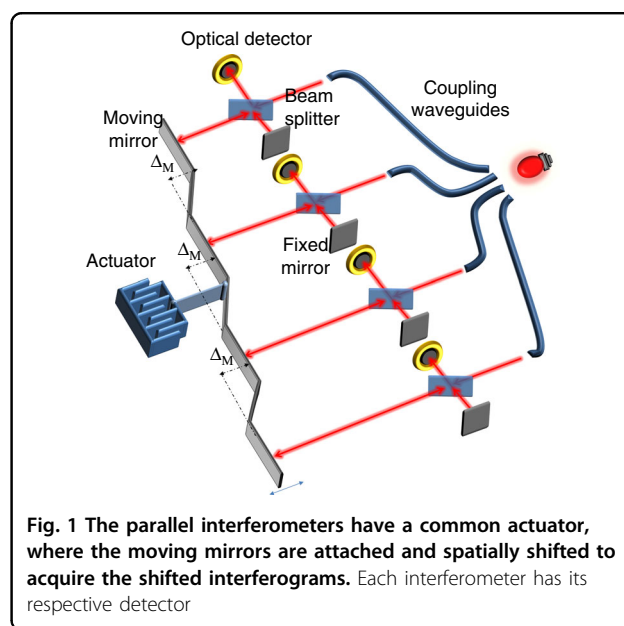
Optical detector

Beam splitter

Coupling waveguides

Moving mirror

$\Delta_M$

$\Delta_M$

Actuator

Fixed mirror

$\Delta_M$

**Fig. 1 The parallel interferometers have a common actuator, where the moving mirrors are attached and spatially shifted to acquire the shifted interferograms.** Each interferometer has its respective detector